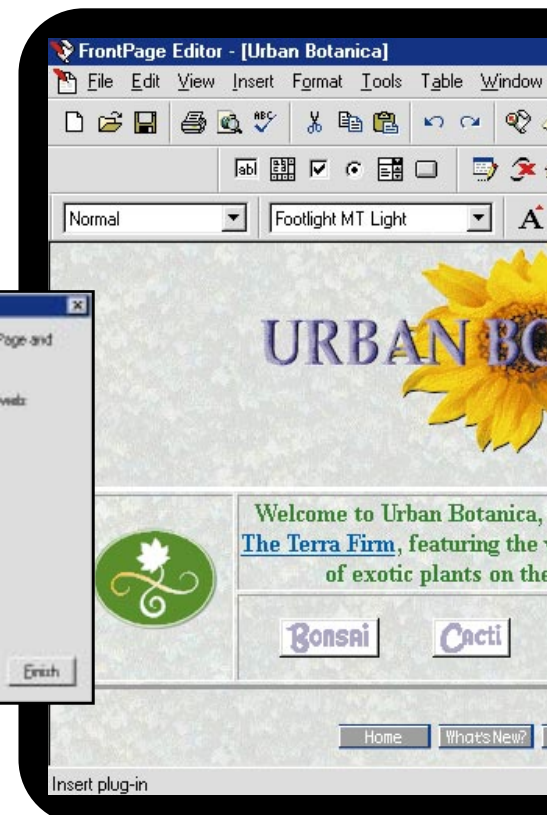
FrontPage Editor - [Urban Botanica]

File Edit View Insert Format Tools Table Window

Normal

Footlight MT Light

Page and

vests

Finish

URBAN BO

Welcome to Urban Botanica, The Terra Firm, featuring the of exotic plants on the

Bonsai

Cacti

Home

What's New?

Insert plug-in